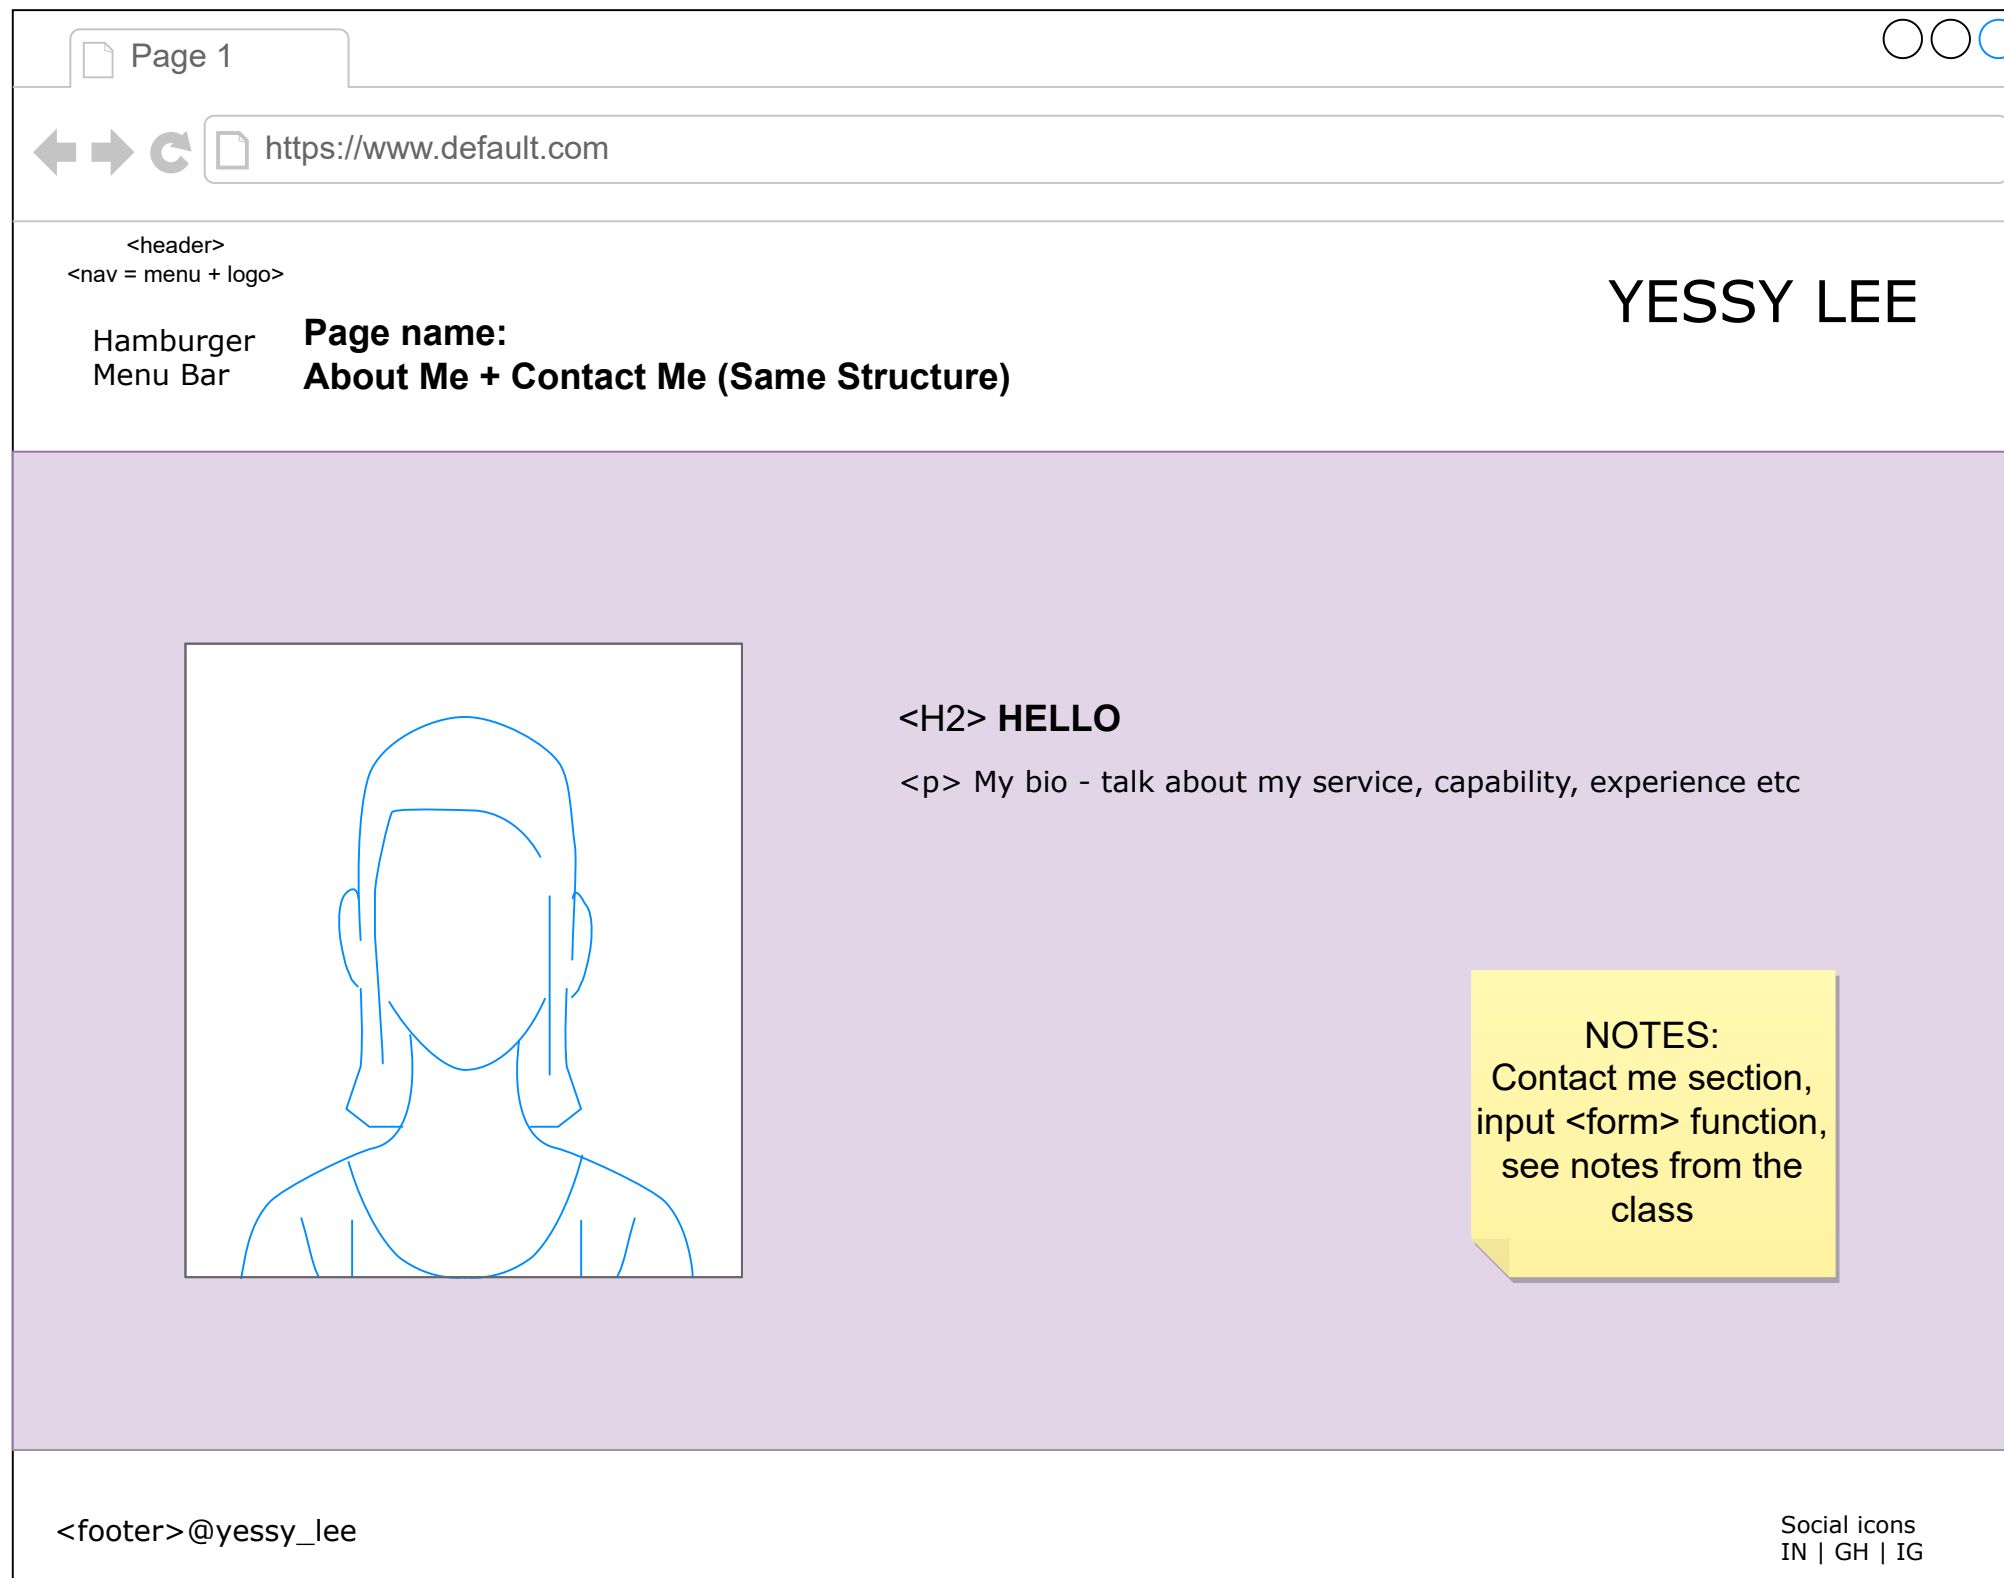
Page 1

https://www.default.com

<header>
<nav = menu + logo>

Hamburger Menu Bar

**Page name:**
**About Me + Contact Me (Same Structure)**

YESSY LEE

<H2> **HELLO**

<p> My bio - talk about my service, capability, experience etc

NOTES:
Contact me section, input <form> function, see notes from the class

<footer>@yessy_lee

Social icons
IN | GH | IG